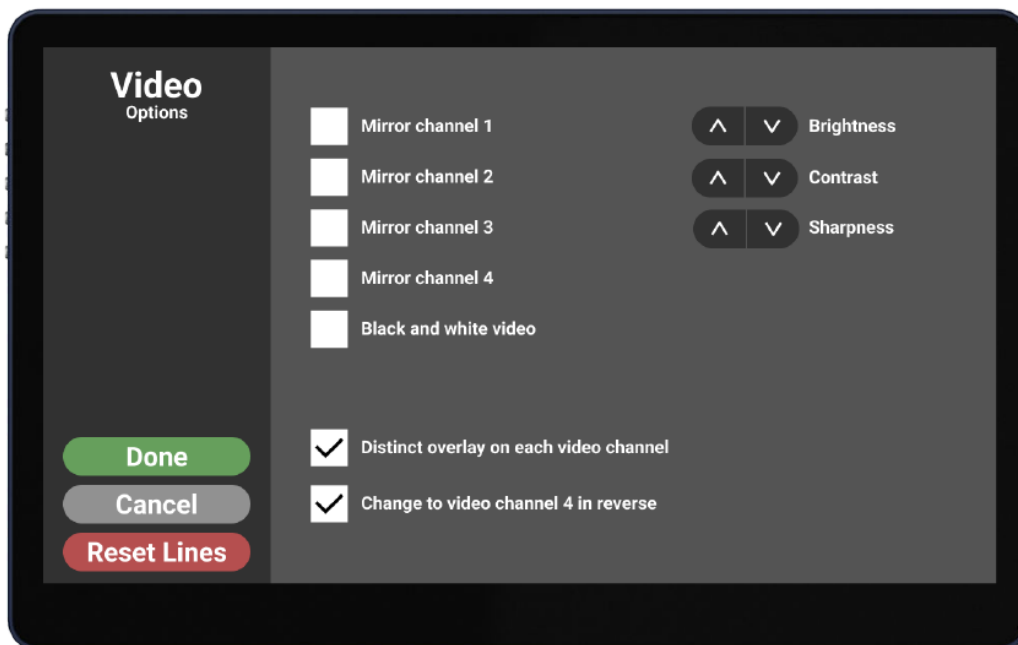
Video
Options

Mirror channel 1

Mirror channel 2

Mirror channel 3

Mirror channel 4

Black and white video

Brightness

Contrast

Sharpness

Distinct overlay on each video channel

Change to video channel 4 in reverse

Done

Cancel

Reset Lines